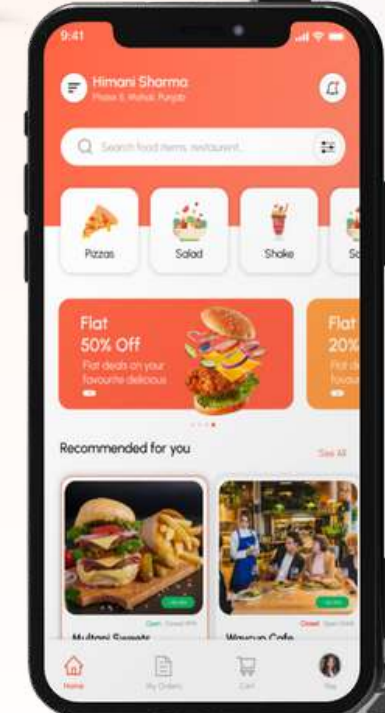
9:41

Himani Sharma
Phase 8, Mohali, Punjab

Search food items, restaurant...

Pizzas
Salad
Shake
Sa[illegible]

Flat
50% Off
Flat deals on your favourite delicious
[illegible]

Flat
20%
Flat d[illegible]
favour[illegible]

Recommended for you
See All

Open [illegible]
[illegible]
Multani Sweets

Closed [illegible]
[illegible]
Wayup Cafe

Home
My Orders
Cart
You